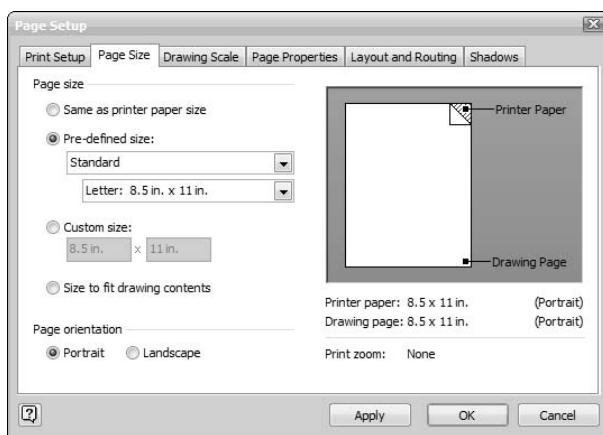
Page Setup

Print Setup | Page Size | Drawing Scale | Page Properties | Layout and Routing | Shadows

Page size

Same as printer paper size

Pre-defined size:

Standard

Letter: 8.5 in. x 11 in.

Custom size:

8.5 in. x 11 in.

Size to fit drawing contents

Page orientation

Portrait Landscape

Printer Paper

Drawing Page

Printer paper: 8.5 x 11 in. (Portrait)

Drawing page: 8.5 x 11 in. (Portrait)

Print zoom: None

Apply OK Cancel